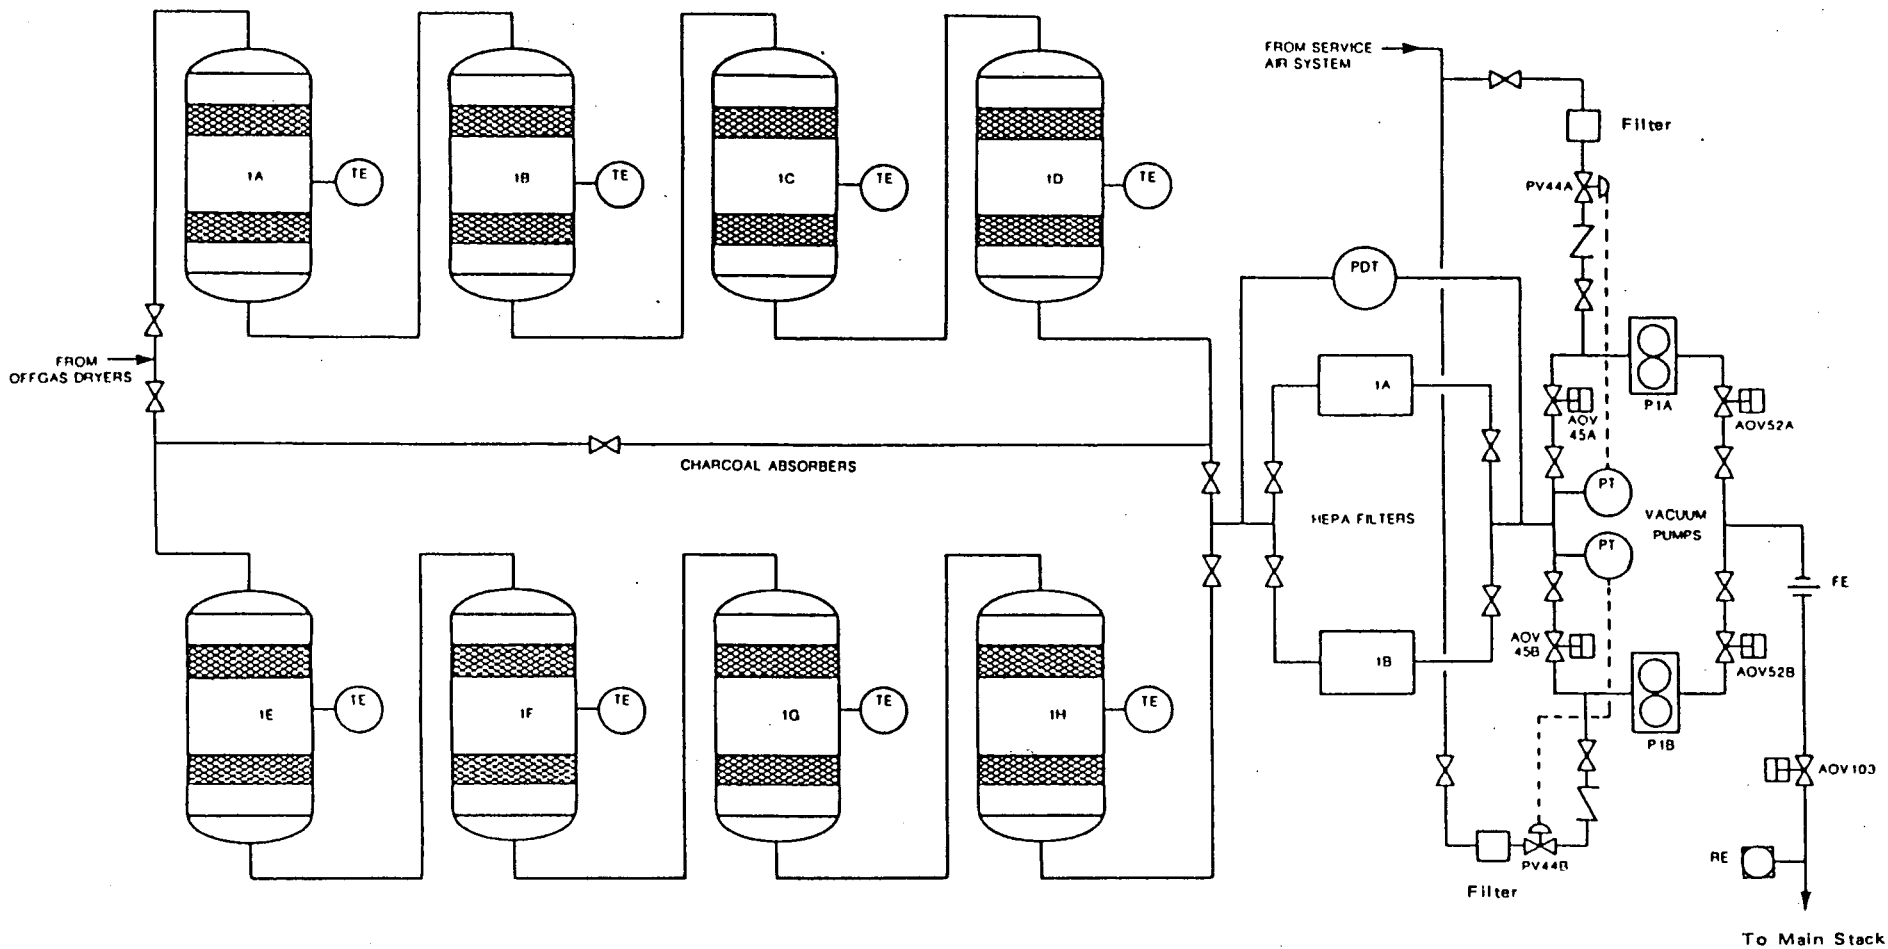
FROM SERVICE AIR SYSTEM

Filter

1A TE

1B TE

1C TE

1D TE

PV44A

PDT

FROM OFFGAS DRYERS

1A

P1A

AOV 45A

AOV52A

CHARCOAL ABSORBERS

PT

HEPA FILTERS

VACUUM PUMPS

PT

FE

AOV 45B

1B

AOV52B

1E TE

1F TE

1G TE

1H TE

P1B

AOV103

RE

PV44B

Filter

To Main Stack